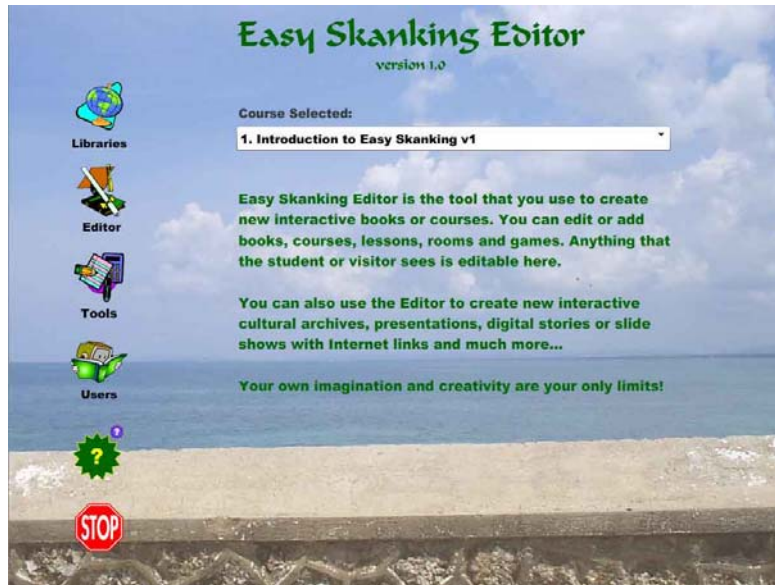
Easy Skanking Editor
version 1.0

Libraries

Editor

Tools

Users

?

?

STOP

Course Selected:

1. Introduction to Easy Skanking v1

Easy Skanking Editor is the tool that you use to create new interactive books or courses. You can edit or add books, courses, lessons, rooms and games. Anything that the student or visitor sees is editable here.

You can also use the Editor to create new interactive cultural archives, presentations, digital stories or slide shows with Internet links and much more...

Your own imagination and creativity are your only limits!